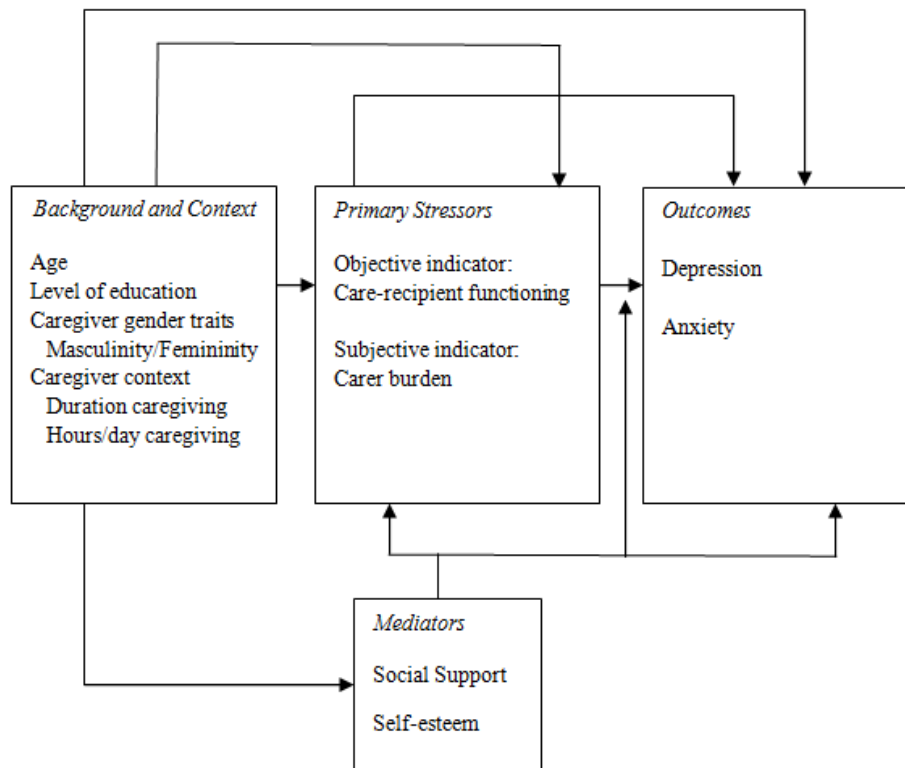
*Background and Context*

Age
Level of education
Caregiver gender traits
Masculinity/Femininity
Caregiver context
Duration caregiving
Hours/day caregiving

*Primary Stressors*

Objective indicator:
Care-recipient functioning

Subjective indicator:
Carer burden

*Outcomes*

Depression

Anxiety

*Mediators*

Social Support

Self-esteem